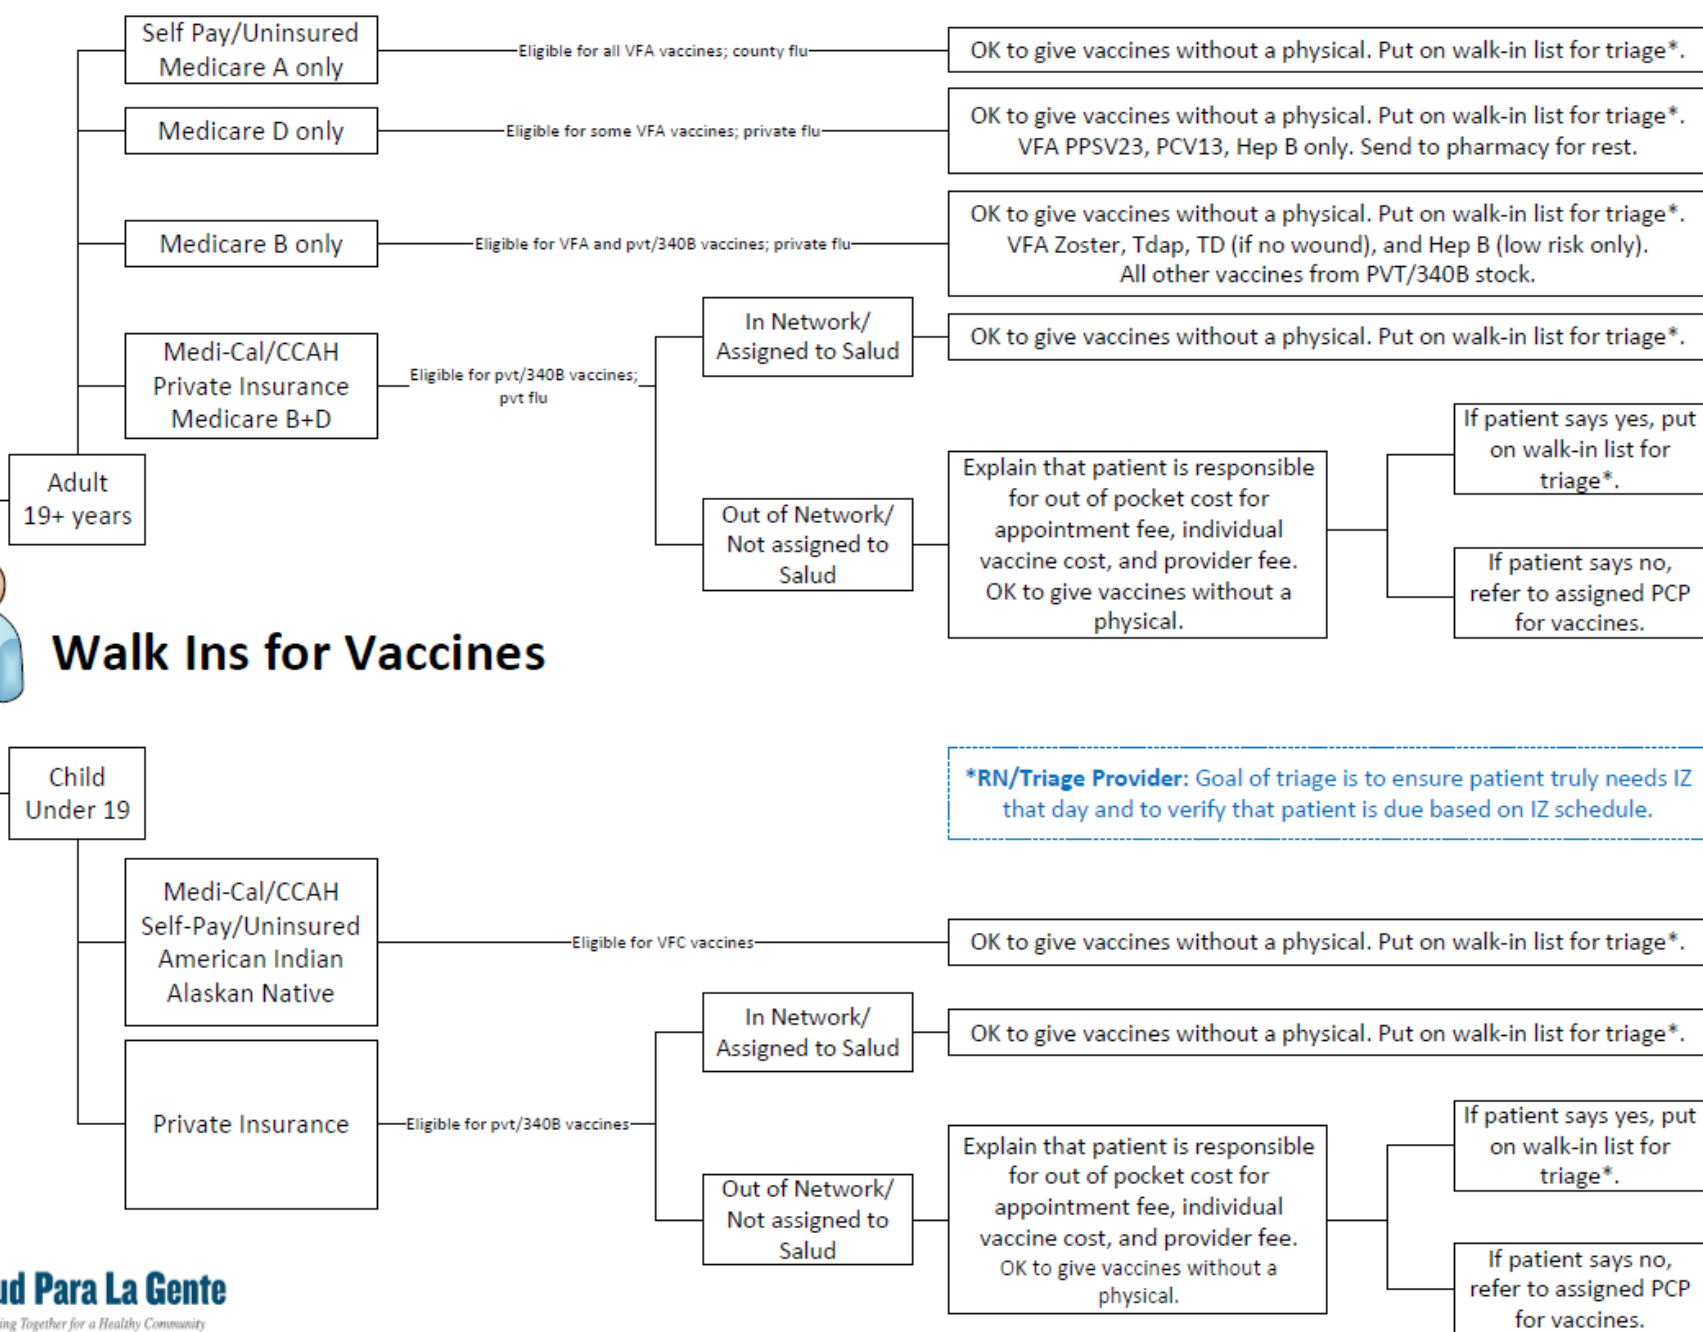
Walk Ins for Vaccines

Adult 19+ years

Self Pay/Uninsured Medicare A only

Eligible for all VFA vaccines; county flu

OK to give vaccines without a physical. Put on walk-in list for triage*.

Medicare D only

Eligible for some VFA vaccines; private flu

OK to give vaccines without a physical. Put on walk-in list for triage*. VFA PPSV23, PCV13, Hep B only. Send to pharmacy for rest.

Medicare B only

Eligible for VFA and pvt/340B vaccines; private flu

OK to give vaccines without a physical. Put on walk-in list for triage*. VFA Zoster, Tdap, TD (if no wound), and Hep B (low risk only). All other vaccines from PVT/340B stock.

Medi-Cal/CCAH Private Insurance Medicare B+D

Eligible for pvt/340B vaccines; pvt flu

In Network/ Assigned to Salud

OK to give vaccines without a physical. Put on walk-in list for triage*.

Out of Network/ Not assigned to Salud

Explain that patient is responsible for out of pocket cost for appointment fee, individual vaccine cost, and provider fee. OK to give vaccines without a physical.

If patient says yes, put on walk-in list for triage*.

If patient says no, refer to assigned PCP for vaccines.

Child Under 19

*RN/Triage Provider: Goal of triage is to ensure patient truly needs IZ that day and to verify that patient is due based on IZ schedule.

Medi-Cal/CCAH Self-Pay/Uninsured American Indian Alaskan Native

Eligible for VFC vaccines

OK to give vaccines without a physical. Put on walk-in list for triage*.

Private Insurance

Eligible for pvt/340B vaccines

In Network/ Assigned to Salud

OK to give vaccines without a physical. Put on walk-in list for triage*.

Out of Network/ Not assigned to Salud

Explain that patient is responsible for out of pocket cost for appointment fee, individual vaccine cost, and provider fee. OK to give vaccines without a physical.

If patient says yes, put on walk-in list for triage*.

If patient says no, refer to assigned PCP for vaccines.

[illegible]ud Para La Gente
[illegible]ing Together for a Healthy Community